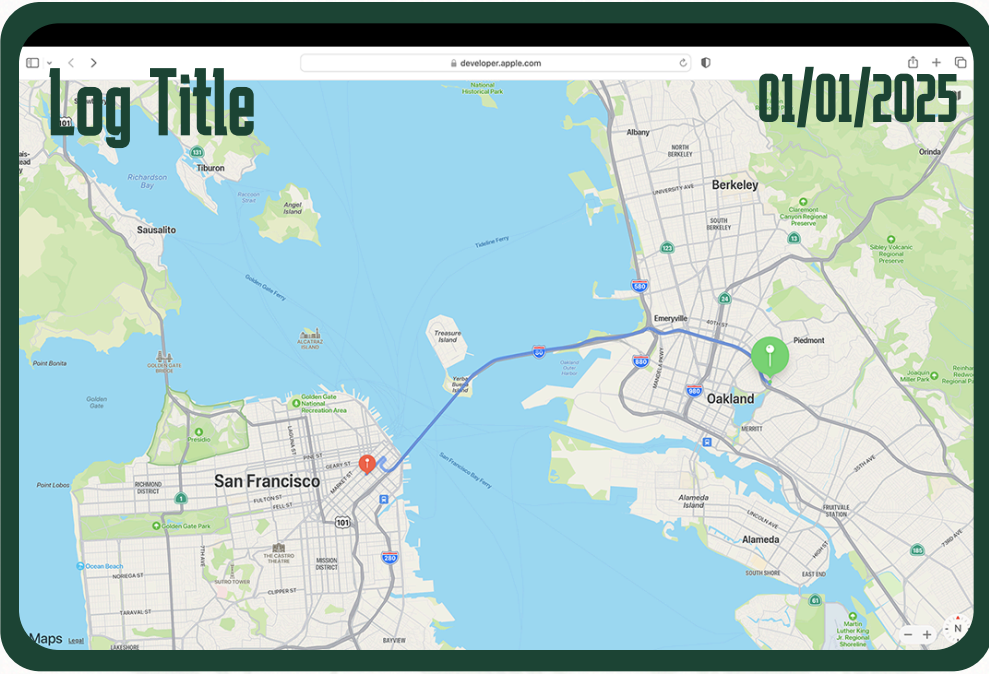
developer.apple.com

Log Title

01/01/2025

National Historical Park

Albany

North Berkeley

Berkeley

Orinda

Tiburon

Richardson Bay

Angel Island

Sausalito

University Ave

South Berkeley

Claremont Canyon Regional Preserve

Sibley Volcanic Regional Preserve

Golden Gate Ferry

Tideline Ferry

Emeryville

40th St

Piedmont

Treasure Island

Alcatraz Island

Yerba Buena Island

Point Bonita

Golden Gate Bridge

Oakland

Golden Gate

Golden Gate National Recreation Area

Presidio

Merritt

Richmond District

Geary St

San Francisco

Market St

San Francisco Bay Ferry

Point Lobos

Fulton St

Golden Gate Park

Alameda Island

Fruitvale Station

Alameda

Ocean Beach

The Castro Theatre

Mission District

Noriega St

Sutro Tower

Clipper St

South Shore

Taraval St

Martin Luther King Jr. Regional Shoreline

Maps

Legal

Lakeshore

Bayview

N